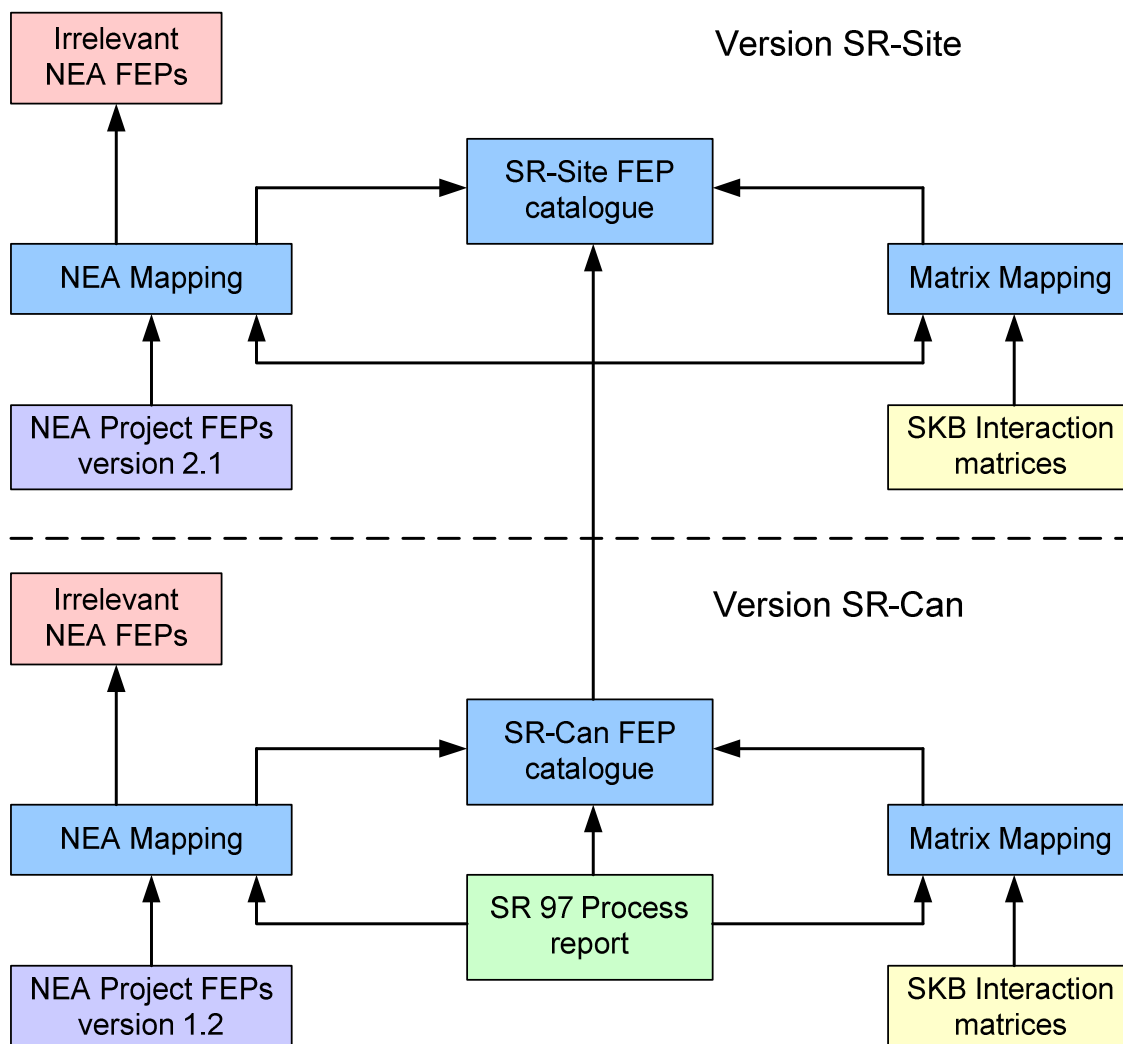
Irrelevant NEA FEPs

Version SR-Site

SR-Site FEP catalogue

NEA Mapping

Matrix Mapping

NEA Project FEPs version 2.1

SKB Interaction matrices

Irrelevant NEA FEPs

Version SR-Can

SR-Can FEP catalogue

NEA Mapping

Matrix Mapping

SR 97 Process report

NEA Project FEPs version 1.2

SKB Interaction matrices